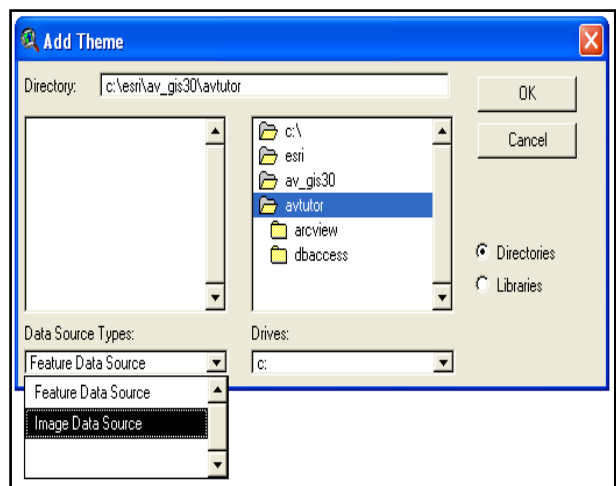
Add Theme

Directory: c:\esri\av_gis30\avtutor

OK

Cancel

c:\
esri
av_gis30
avtutor
arcview
dbaccess

Directories
Libraries

Data Source Types:
Feature Data Source

Drives:
c:

Feature Data Source
Image Data Source